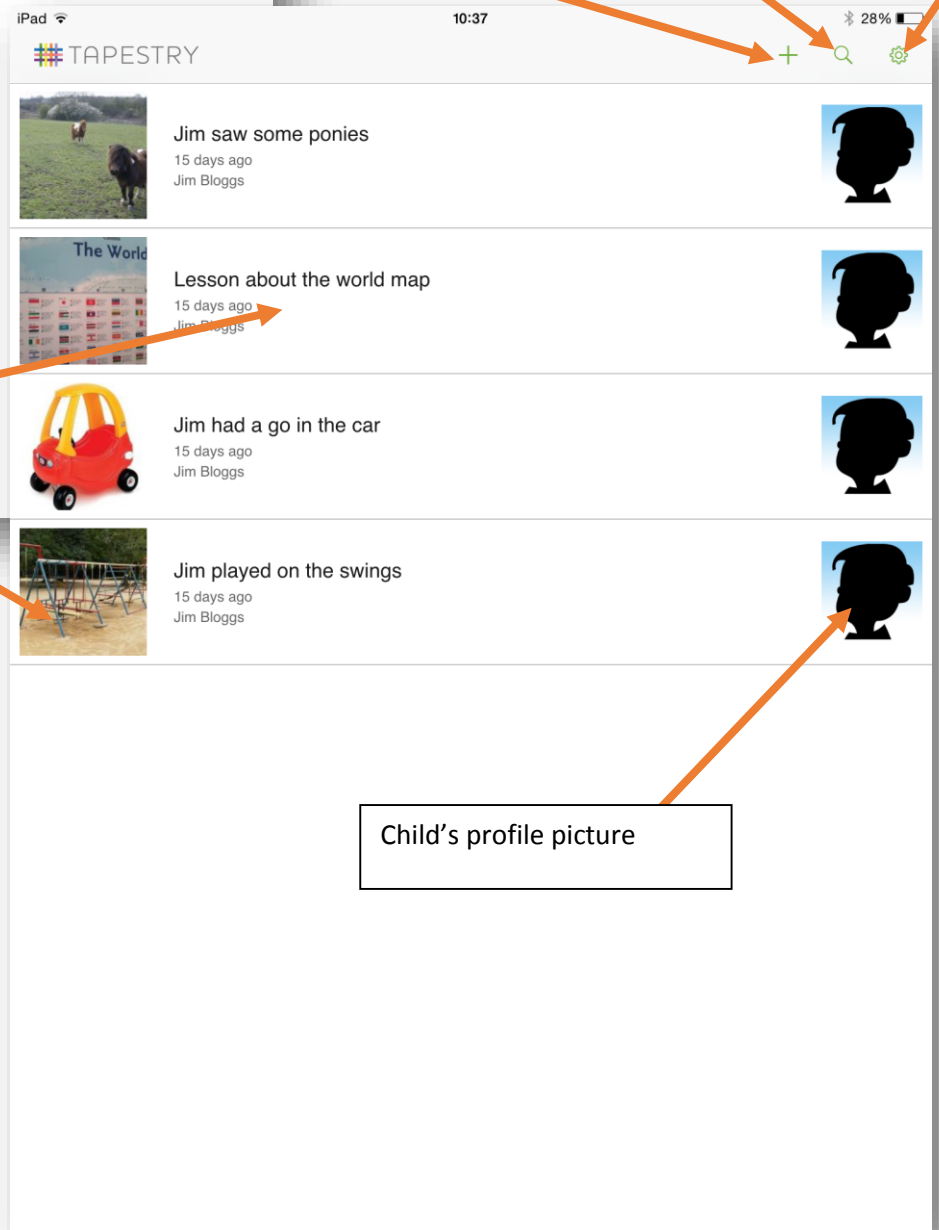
iPad 10:37 28%

TAPESTRY

Jim saw some ponies
15 days ago
Jim Bloggs

The World

Lesson about the world map
15 days ago
Jim Bloggs

Jim had a go in the car
15 days ago
Jim Bloggs

Jim played on the swings
15 days ago
Jim Bloggs

Child's profile picture